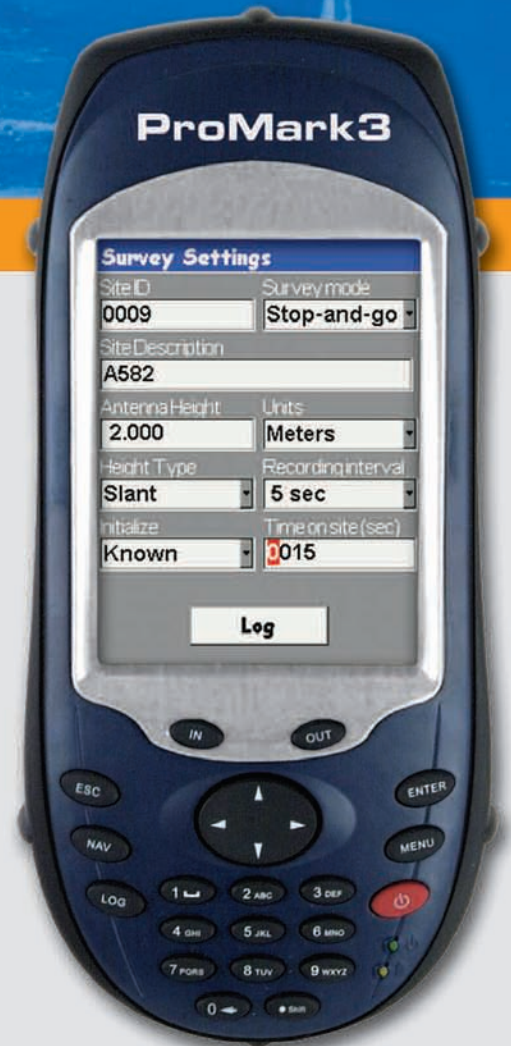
ProMark3

Survey Settings

Site ID
0009

Survey mode
Stop-and-go

Site Description
A582

Antenna Height
2.000

Units
Meters

Height Type
Slant

Recording interval
5 sec

Initialize
Known

Time on site (sec)
0015

Log

IN
OUT
ESC
ENTER
NAV
MENU
LOG
1
2 ABC
3 DEF
4 GHI
5 JKL
6 MNO
7 PQRS
8 TUV
9 WXYZ
0
Shift